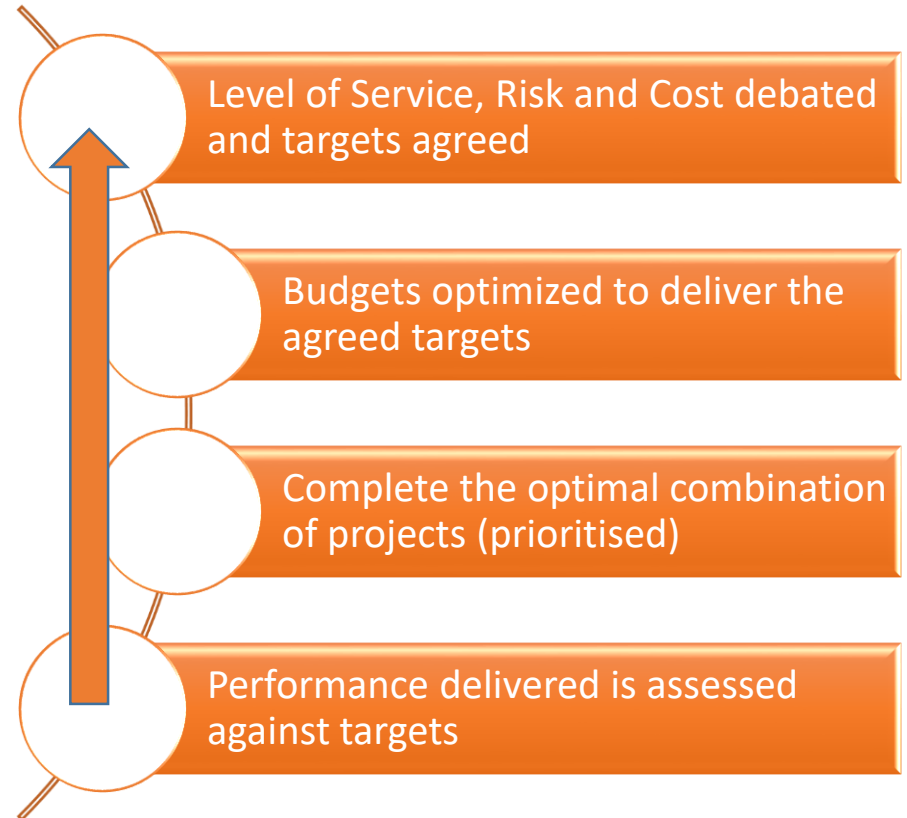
Level of Service, Risk and Cost debated and targets agreed

Budgets optimized to deliver the agreed targets

Complete the optimal combination of projects (prioritised)

Performance delivered is assessed against targets